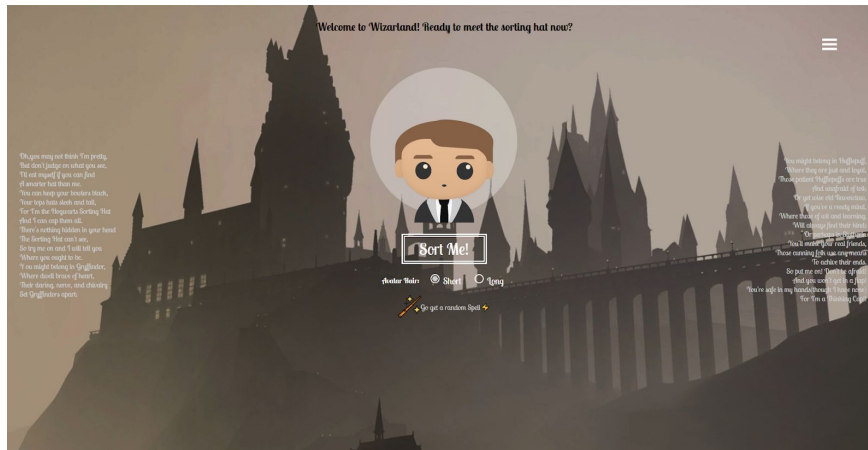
Welcome to Wizarland! Ready to meet the sorting hat now?

Oh,you may not think I'm pretty,
But don't judge on what you see,
I'll eat myself if you can find
A smarter hat than me.
You can keep your bowlers black,
Your tops hats sleek and tall,
For I'm the Hogwarts Sorting Hat
And I can cap them all.
There's nothing hidden in your head
The Sorting Hat can't see,
So try me on and I will tell you
Where you ought to be.
You might belong in Gryffindor,
Where dwell brave at heart,
Their daring, nerve, and chivalry
Set Gryffindors apart.

You might belong in Hufflepuff,
Where they are just and loyal,
Those patient Hufflepuffs are true
And unafraid of toil;
Or yet wise old Ravenclaw,
If you've a ready mind,
Where those of wit and learning,
Will always find their kind;
Or perhaps in Slytherin
You'll meet your real friends,
Those cunning folk use any means
To achieve their ends.
So put me on! Don't be afraid!
And you won't get in a flap!
You're safe in my hands(though I have none)
For I'm a Thinking Cap!

Sort Me!

Avatar Hair: Short Long

Go get a random Spell